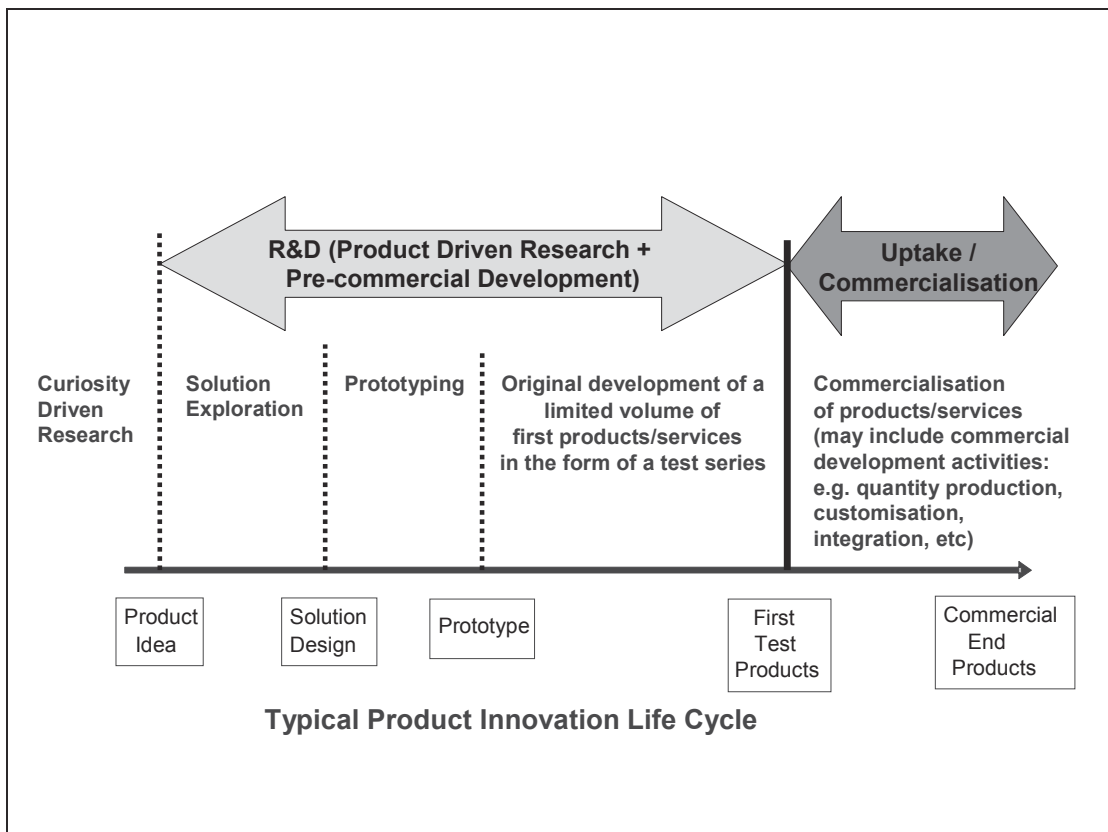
R&D (Product Driven Research + Pre-commercial Development)

Uptake / Commercialisation

Curiosity Driven Research

Solution Exploration

Prototyping

Original development of a limited volume of first products/services in the form of a test series

Commercialisation of products/services (may include commercial development activities: e.g. quantity production, customisation, integration, etc)

Product Idea

Solution Design

Prototype

First Test Products

Commercial End Products

Typical Product Innovation Life Cycle